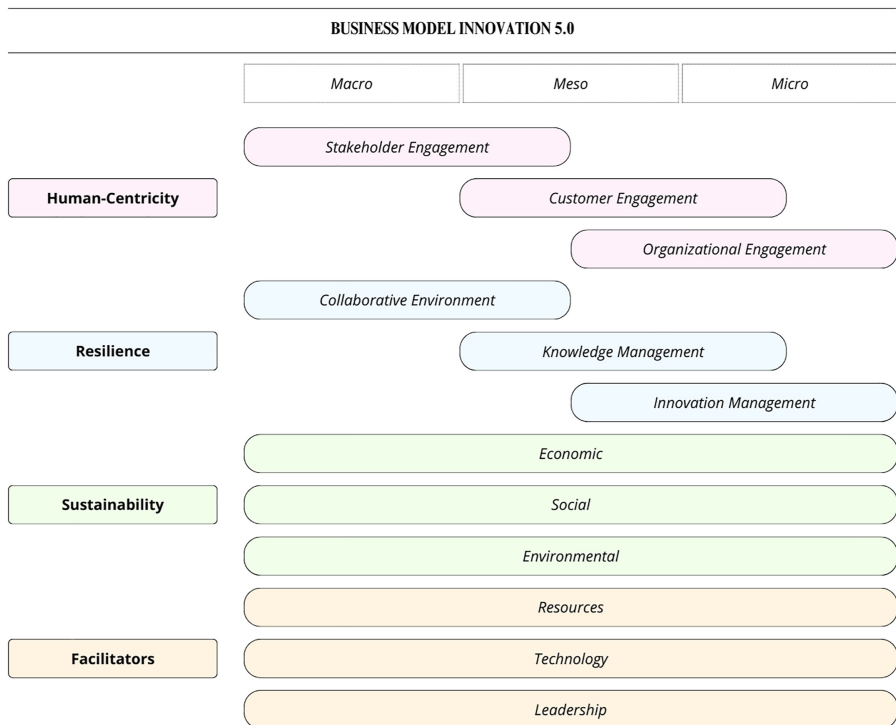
BUSINESS MODEL INNOVATION 5.0

Macro
Meso
Micro

Stakeholder Engagement
Human-Centricity
Customer Engagement
Organizational Engagement

Collaborative Environment
Resilience
Knowledge Management
Innovation Management

Economic
Sustainability
Social
Environmental

Resources
Facilitators
Technology
Leadership